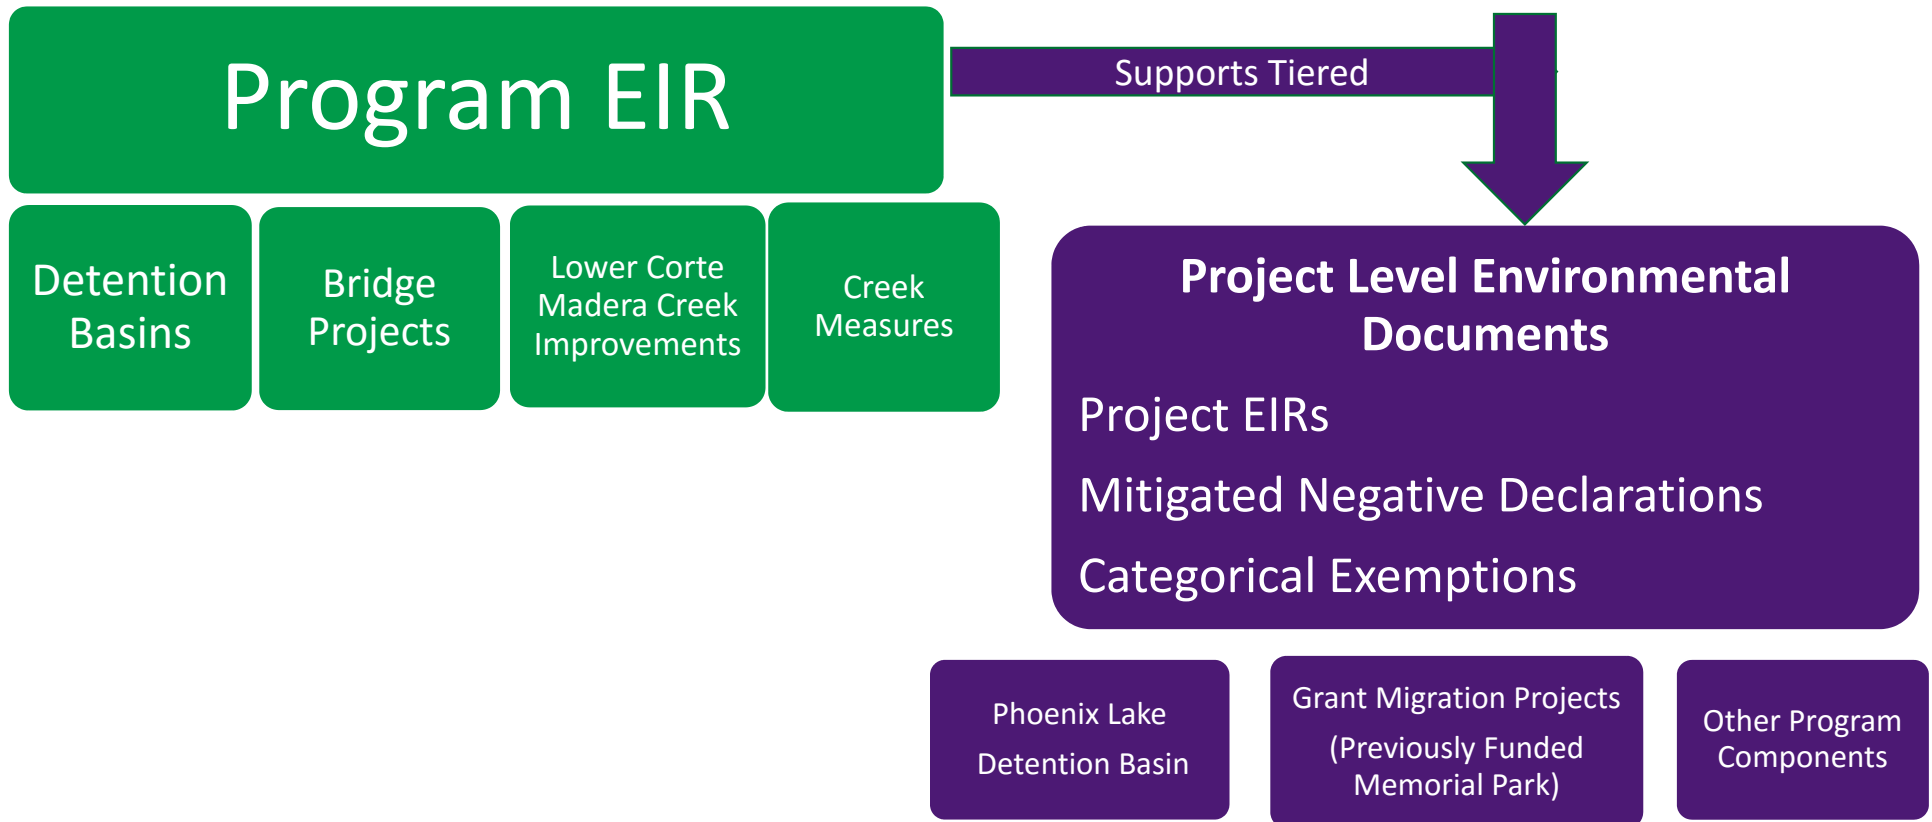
Program EIR

Supports Tiered

Detention Basins

Bridge Projects

Lower Corte Madera Creek Improvements

Creek Measures

Project Level Environmental Documents

Project EIRs

Mitigated Negative Declarations

Categorical Exemptions

Phoenix Lake Detention Basin

Grant Migration Projects (Previously Funded Memorial Park)

Other Program Components